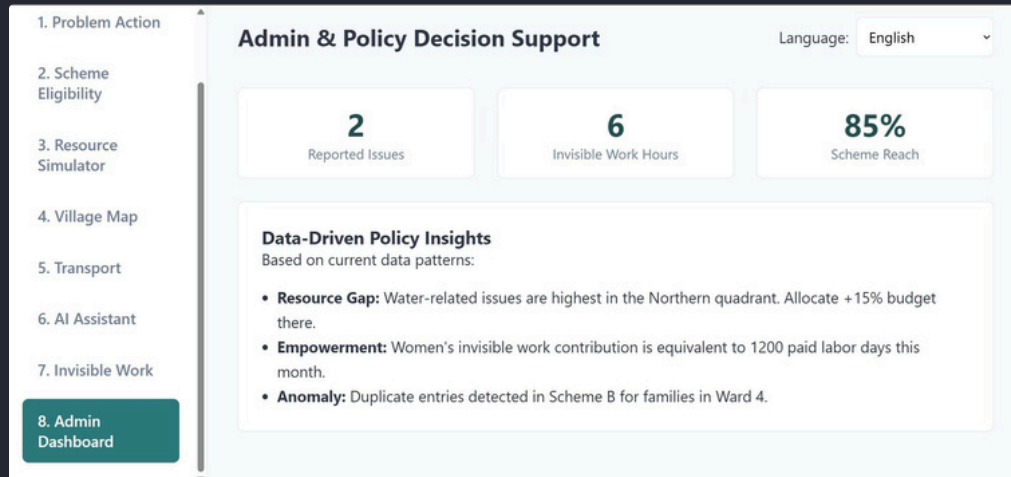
1. Problem Action

2. Scheme Eligibility

3. Resource Simulator

4. Village Map

5. Transport

6. AI Assistant

7. Invisible Work

8. Admin Dashboard

Admin & Policy Decision Support

Language: English

2
Reported Issues

6
Invisible Work Hours

85%
Scheme Reach

Data-Driven Policy Insights
Based on current data patterns:

- **Resource Gap:** Water-related issues are highest in the Northern quadrant. Allocate +15% budget there.
- **Empowerment:** Women's invisible work contribution is equivalent to 1200 paid labor days this month.
- **Anomaly:** Duplicate entries detected in Scheme B for families in Ward 4.